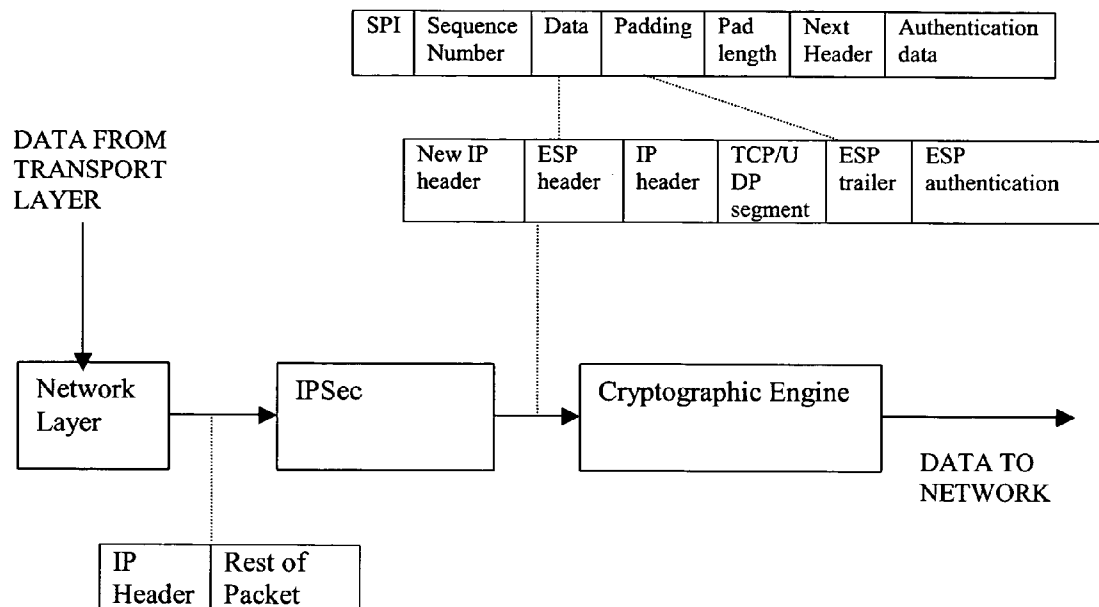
| SPI | Sequence Number | Data | Padding | Pad length | Next Header | Authentication data |
|---|---|---|---|---|---|---|

DATA FROM TRANSPORT LAYER

| New IP header | ESP header | IP header | TCP/UDP segment | ESP trailer | ESP authentication |
|---|---|---|---|---|---|

Network Layer

IPSec

Cryptographic Engine

DATA TO NETWORK

| IP Header | Rest of Packet |
|---|---|